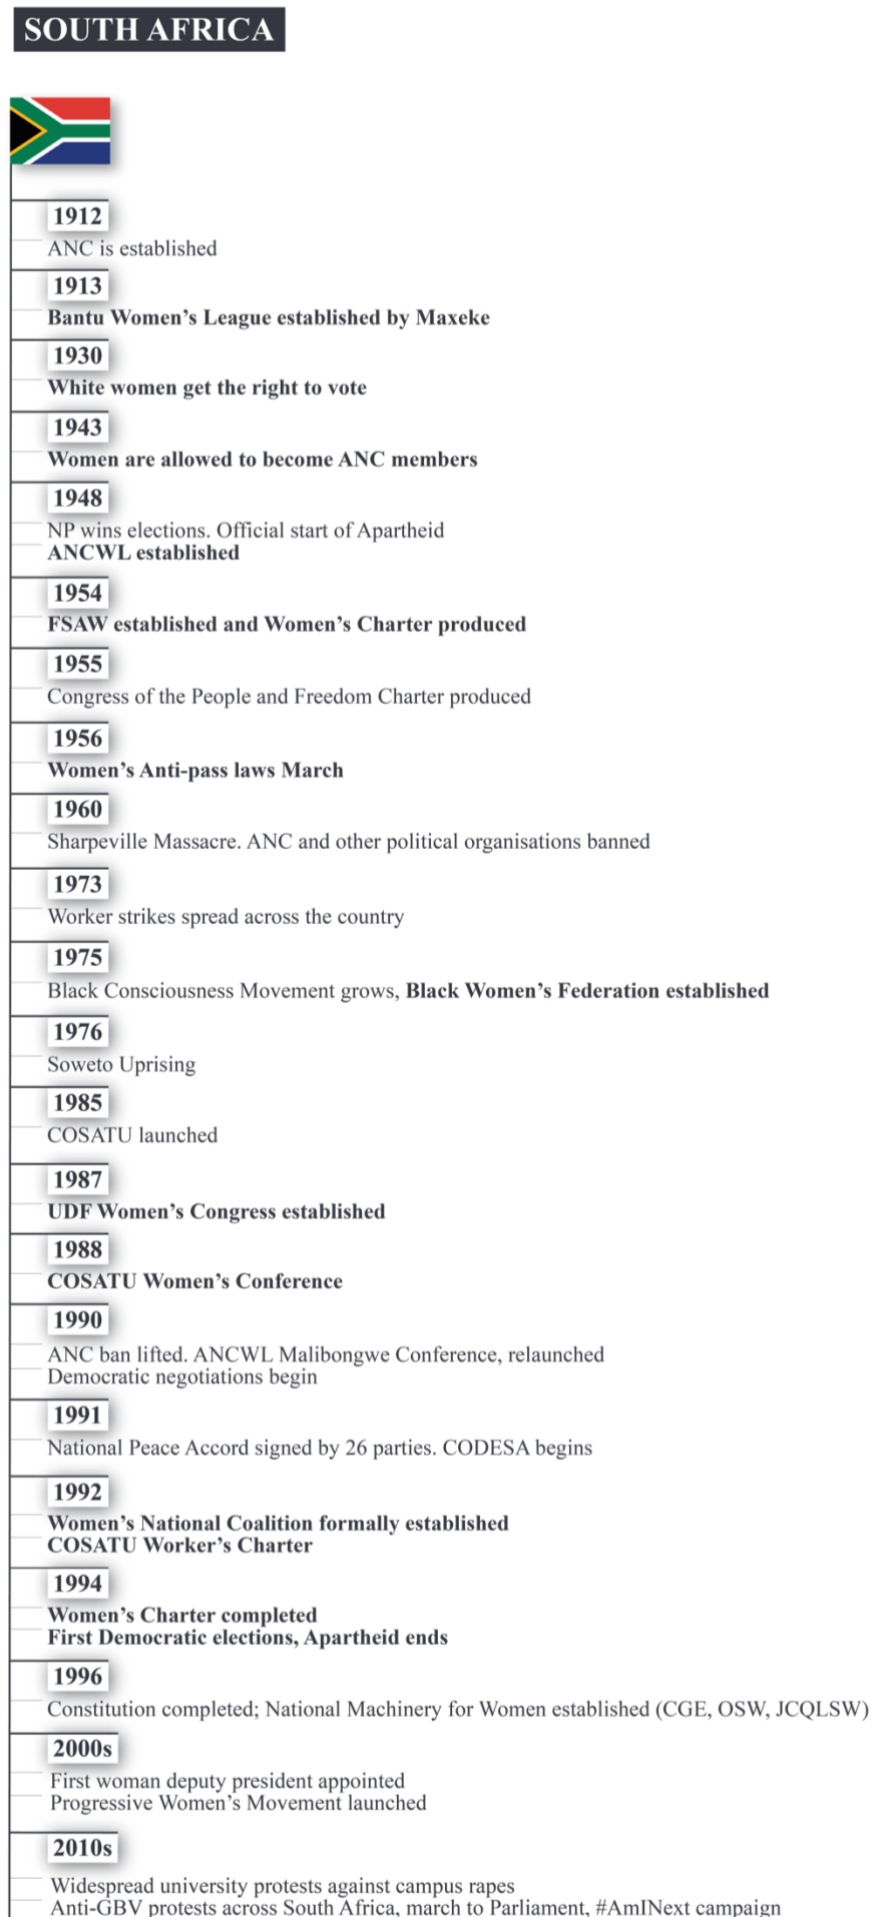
SOUTH AFRICA

1912
ANC is established

1913
Bantu Women's League established by Maxeke

1930
White women get the right to vote

1943
Women are allowed to become ANC members

1948
NP wins elections. Official start of Apartheid
ANCWL established

1954
FSAW established and Women's Charter produced

1955
Congress of the People and Freedom Charter produced

1956
Women's Anti-pass laws March

1960
Sharpeville Massacre. ANC and other political organisations banned

1973
Worker strikes spread across the country

1975
Black Consciousness Movement grows, Black Women's Federation established

1976
Soweto Uprising

1985
COSATU launched

1987
UDF Women's Congress established

1988
COSATU Women's Conference

1990
ANC ban lifted. ANCWL Malibongwe Conference, relaunched
Democratic negotiations begin

1991
National Peace Accord signed by 26 parties. CODESA begins

1992
Women's National Coalition formally established
COSATU Worker's Charter

1994
Women's Charter completed
First Democratic elections, Apartheid ends

1996
Constitution completed; National Machinery for Women established (CGE, OSW, JCQLSW)

2000s
First woman deputy president appointed
Progressive Women's Movement launched

2010s
Widespread university protests against campus rapes
Anti-GBV protests across South Africa, march to Parliament, #AmINext campaign